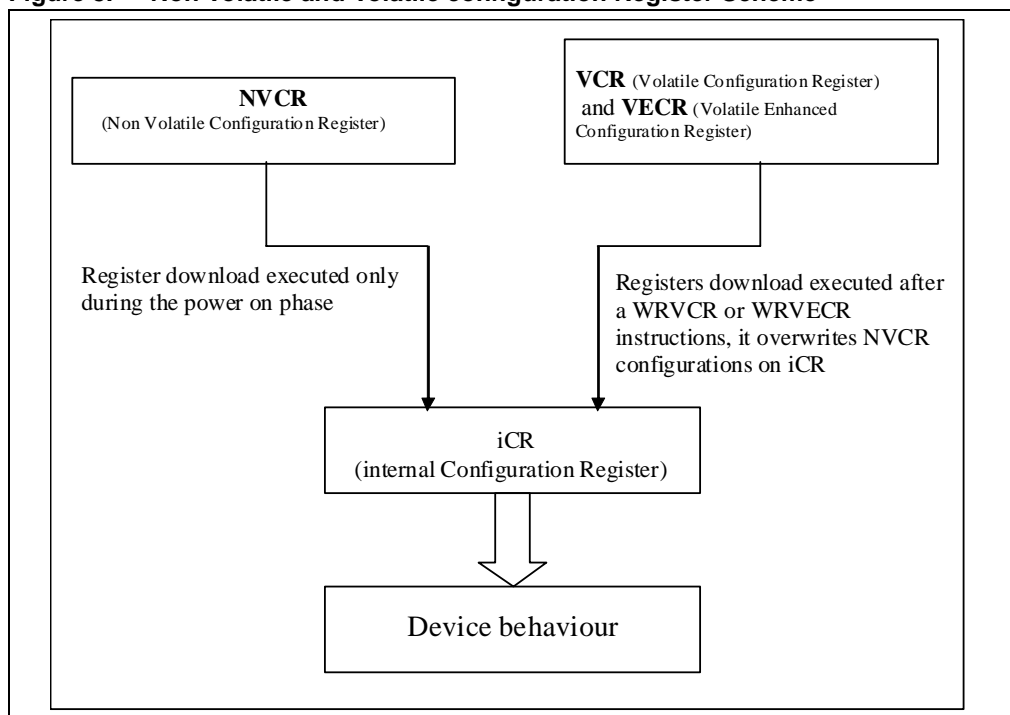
Figure 3. Non Volatile and Volatile configuration Register Scheme

NVCR
(Non Volatile Configuration Register)

VCR (Volatile Configuration Register) and VECR (Volatile Enhanced Configuration Register)

Register download executed only during the power on phase

Registers download executed after a WRVCR or WRVECR instructions, it overwrites NVCR configurations on iCR

iCR
(internal Configuration Register)

Device behaviour